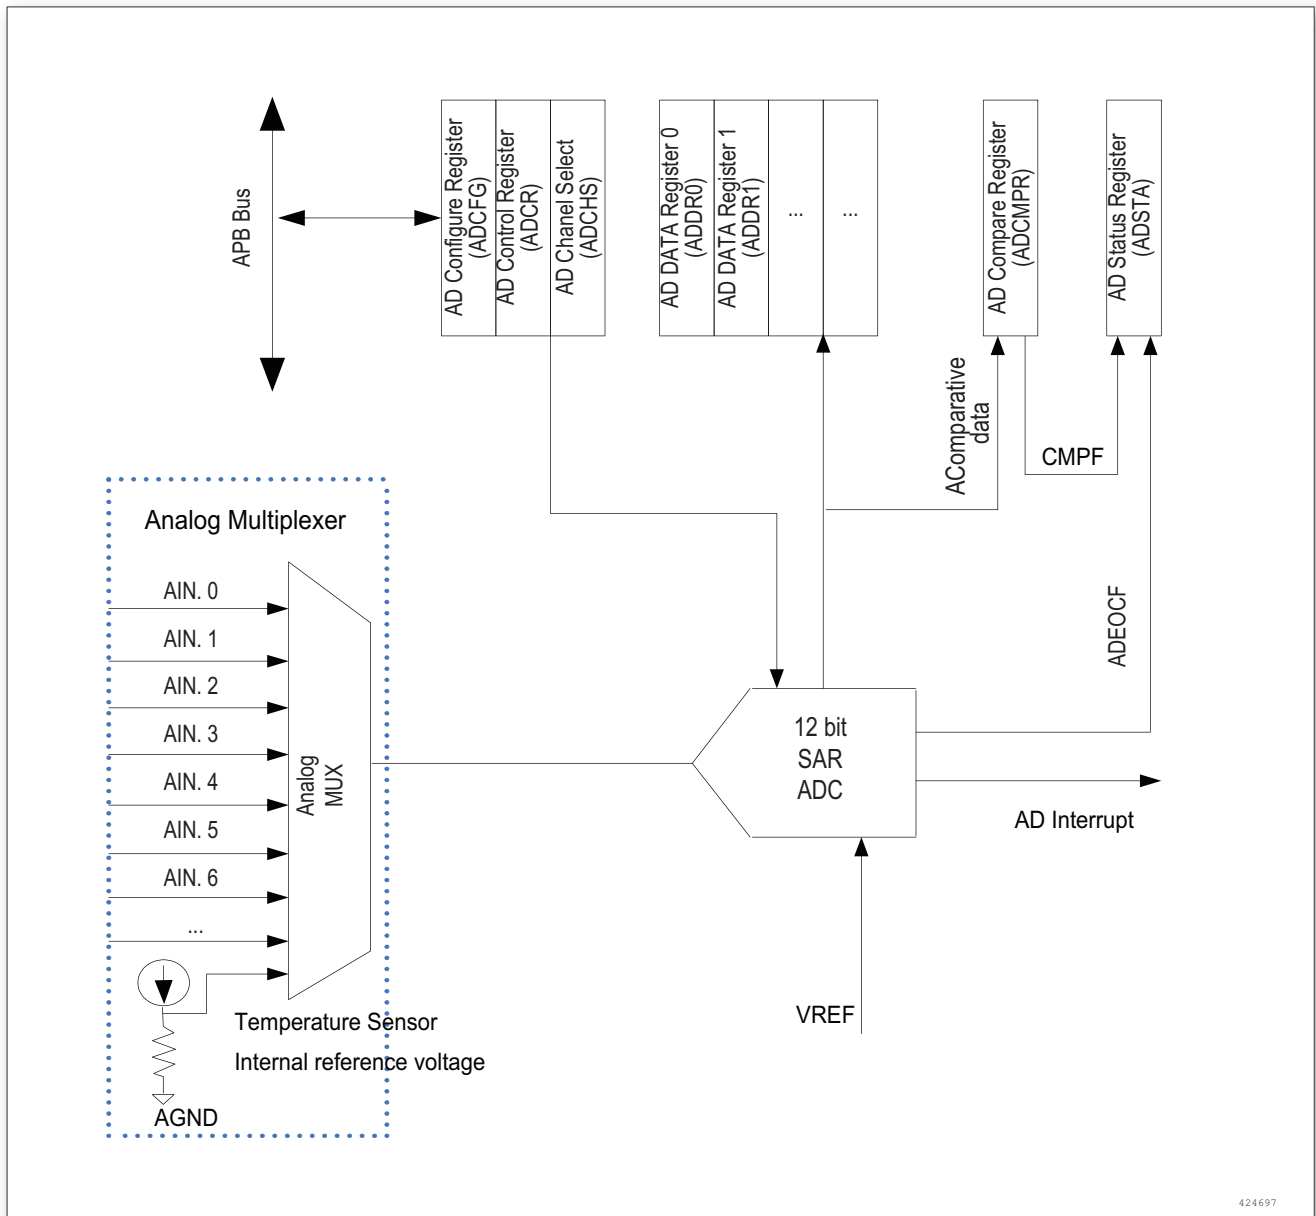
APB Bus

AD Configure Register (ADCFG)
AD Control Register (ADCR)
AD Chanel Select (ADCHS)
AD DATA Register 0 (ADDR0)
AD DATA Register 1 (ADDR1)
...
...
AD Compare Register (ADCMPR)
AD Status Register (ADSTA)

AComparative data
CMPF

Analog Multiplexer
AIN. 0
AIN. 1
AIN. 2
AIN. 3
AIN. 4
AIN. 5
AIN. 6
...
Analog MUX

ADEOCF

12 bit
SAR
ADC

AD Interrupt

Temperature Sensor
Internal reference voltage
AGND

VREF

424697